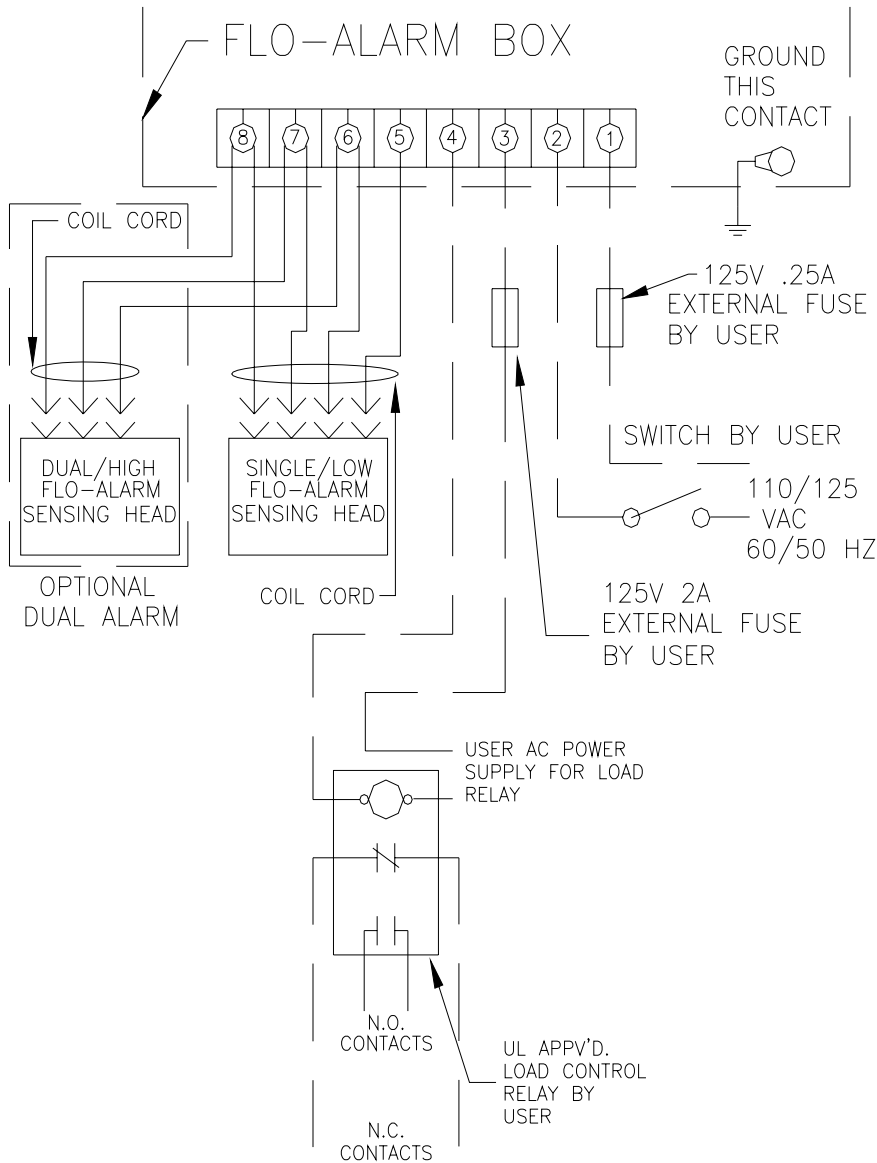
FLO-ALARM BOX

GROUND THIS CONTACT

8 7 6 5 4 3 2 1

COIL CORD

125V .25A EXTERNAL FUSE BY USER

SWITCH BY USER

DUAL/HIGH FLO-ALARM SENSING HEAD

SINGLE/LOW FLO-ALARM SENSING HEAD

110/125 VAC 60/50 HZ

OPTIONAL DUAL ALARM

COIL CORD

125V 2A EXTERNAL FUSE BY USER

USER AC POWER SUPPLY FOR LOAD RELAY

N.O. CONTACTS

UL APPV'D. LOAD CONTROL RELAY BY USER

N.C. CONTACTS